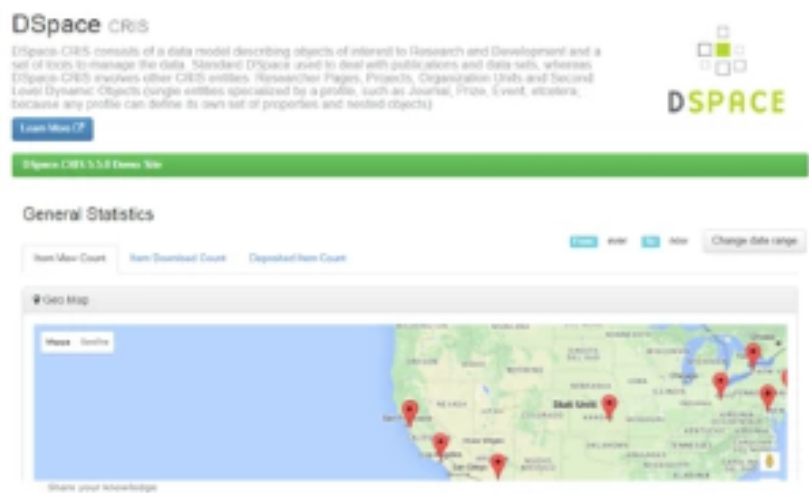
DSpace CRIS

DSpace-CRIS consists of a data model describing objects of interest to Research and Development and a set of tools to manage the data. Standard DSpace used to deal with publications and data sets, whereas DSpace-CRIS involves other CRIS entities: Researcher Pages, Projects, Organization Units and Second Level Dynamic Objects (single entities specialized by a profile, such as Journal, Prize, Event, etcetera, because any profile can define its own set of properties and nested objects)

Learn More

DSPACE

DSpace CRIS 5.5.0 Demo Site

General Statistics

From ever to now Change date range

Item View Count Item Download Count Deposited Item Count

Geo Map

Map Satellite

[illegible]

Share your knowledge